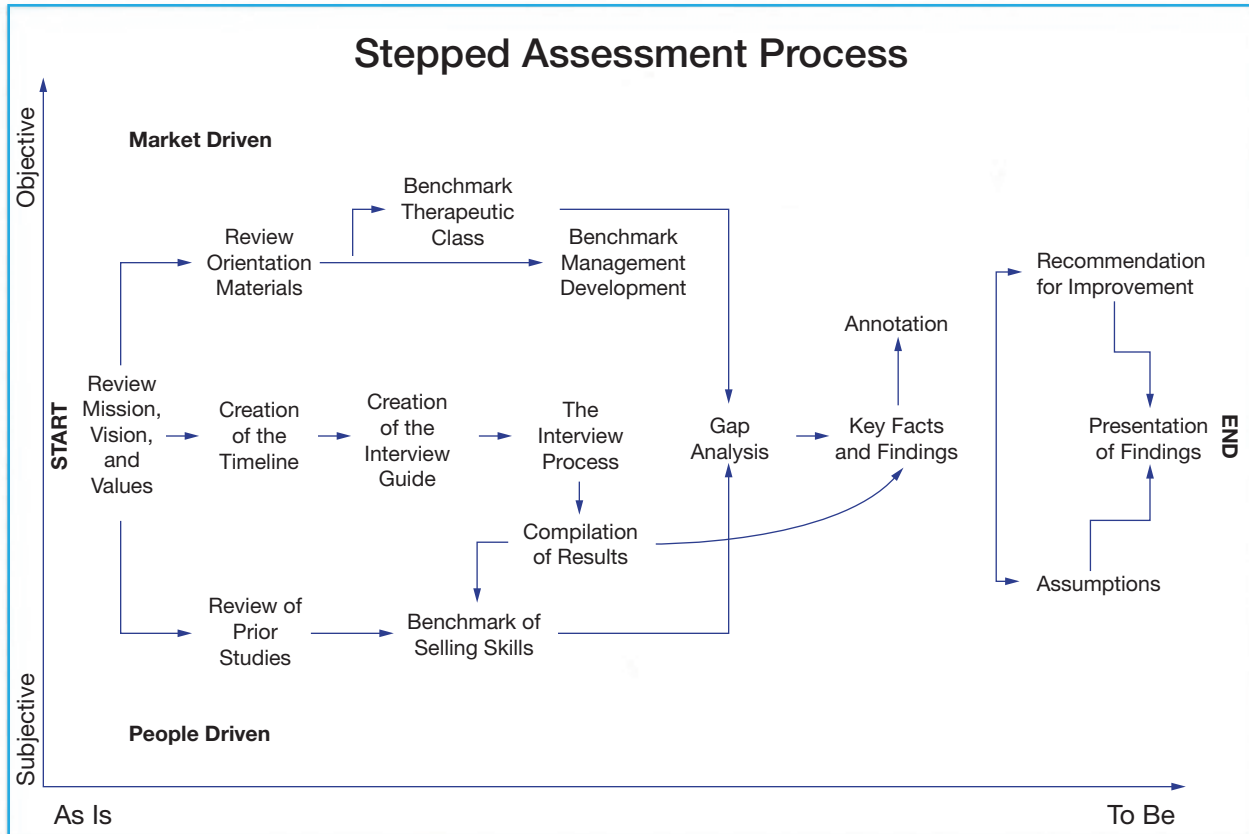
Stepped Assessment Process

Objective

Market Driven

Benchmark Therapeutic Class

Review Orientation Materials

Benchmark Management Development

Recommendation for Improvement

Annotation

START

Review Mission, Vision, and Values

Creation of the Timeline

Creation of the Interview Guide

The Interview Process

Gap Analysis

Key Facts and Findings

Presentation of Findings

END

Compilation of Results

Assumptions

Review of Prior Studies

Benchmark of Selling Skills

Subjective

People Driven

As Is

To Be